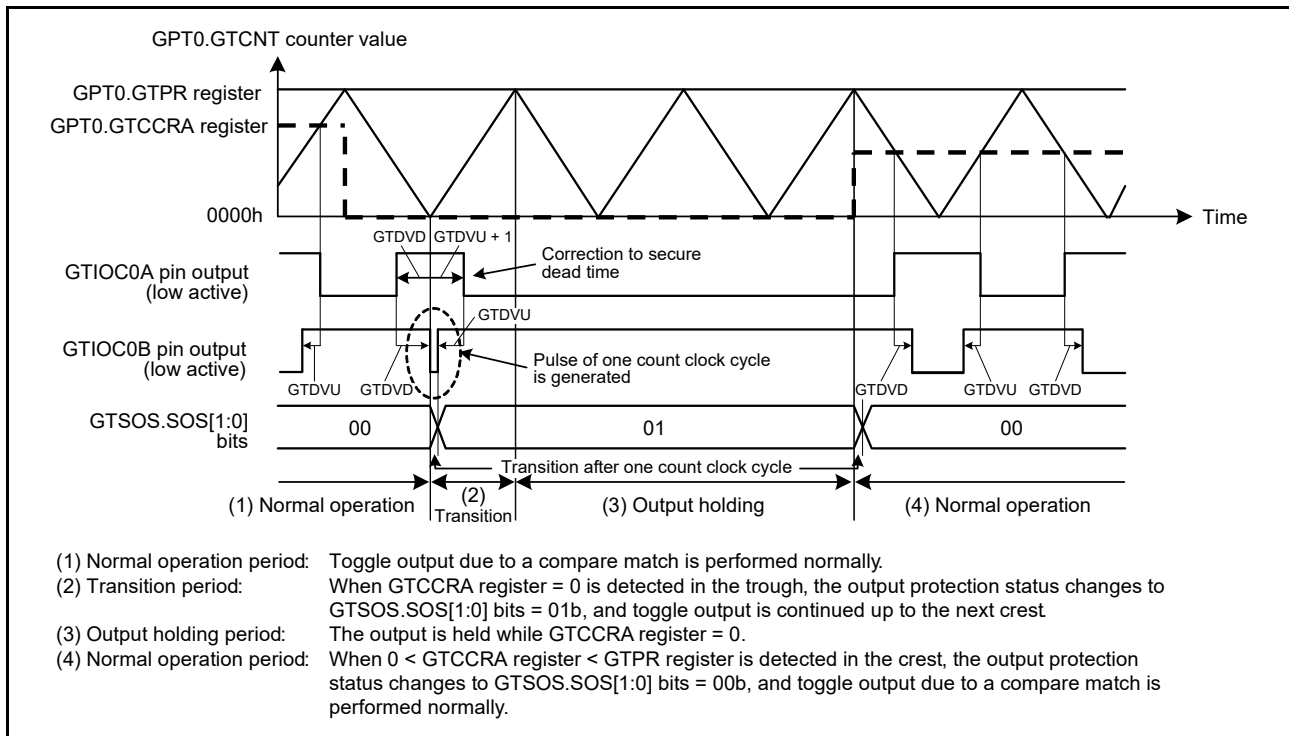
GPT0.GTCNT counter value

GPT0.GTPR register

GPT0.GTCCRA register

0000h

Time

GTDVD GTDVU + 1

Correction to secure dead time

GTIOC0A pin output (low active)

GTDVU

GTIOC0B pin output (low active)

Pulse of one count clock cycle is generated

GTDVU GTDVD

GTDVD GTDVU GTDVD

GTSOS.SOS[1:0] bits

00

01

00

Transition after one count clock cycle

(1) Normal operation

(2) Transition

(3) Output holding

(4) Normal operation

(1) Normal operation period: Toggle output due to a compare match is performed normally.
(2) Transition period: When GTCCRA register = 0 is detected in the trough, the output protection status changes to GTSOS.SOS[1:0] bits = 01b, and toggle output is continued up to the next crest.
(3) Output holding period: The output is held while GTCCRA register = 0.
(4) Normal operation period: When 0 < GTCCRA register < GTPR register is detected in the crest, the output protection status changes to GTSOS.SOS[1:0] bits = 00b, and toggle output due to a compare match is performed normally.